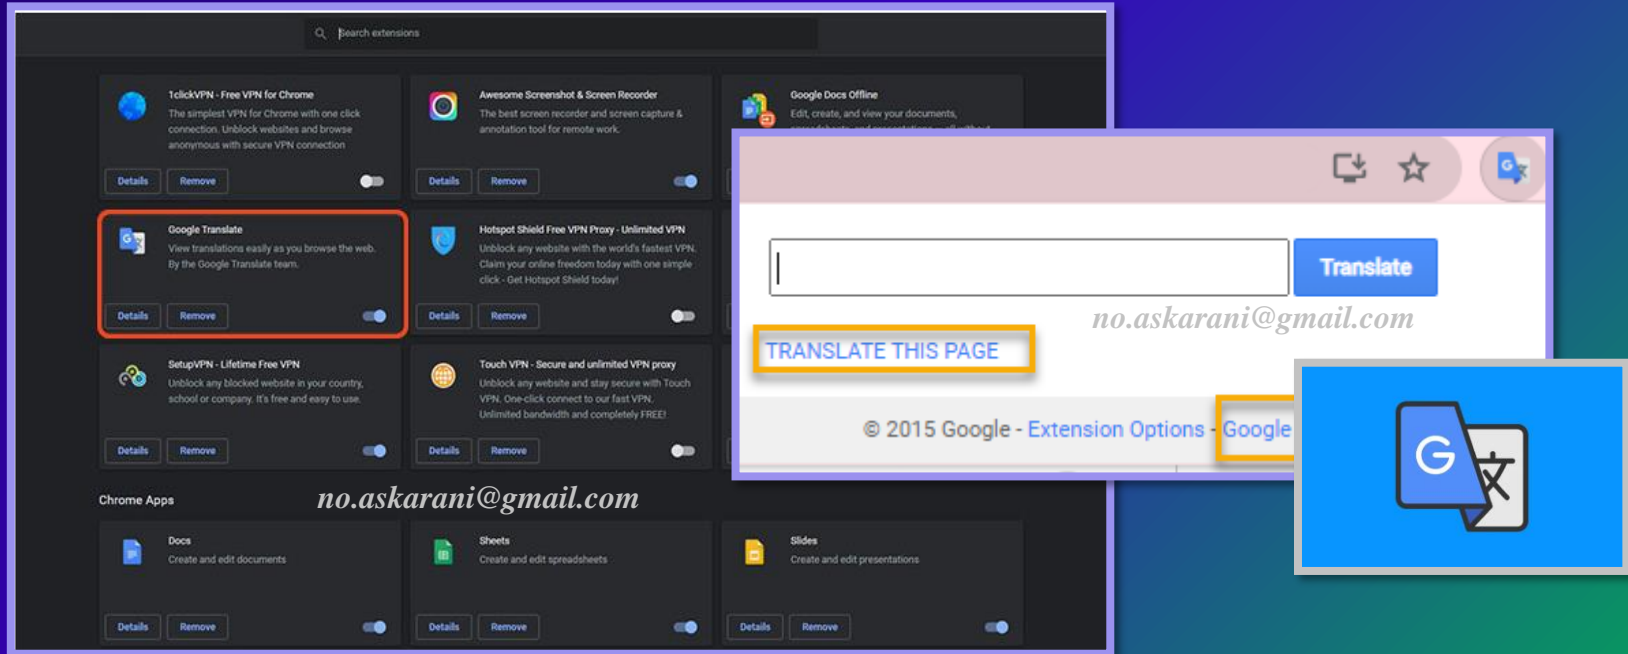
Search extensions

1clickVPN - Free VPN for Chrome
The simplest VPN for Chrome with one click connection. Unblock websites and browse anonymous with secure VPN connection
Details Remove

Awesome Screenshot & Screen Recorder
The best screen recorder and screen capture & annotation tool for remote work.
Details Remove

Google Docs Offline
Edit, create, and view your documents, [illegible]

Google Translate
View translations easily as you browse the web. By the Google Translate team.
Details Remove

Hotspot Shield Free VPN Proxy - Unlimited VPN
Unblock any website with the world's fastest VPN. Claim your online freedom today with one simple click - Get Hotspot Shield today!
Details Remove

SetupVPN - Lifetime Free VPN
Unblock any blocked website in your country, school or company. It's free and easy to use.
Details Remove

Touch VPN - Secure and unlimited VPN proxy
Unblock any website and stay secure with Touch VPN. One-click connect to our fast VPN. Unlimited bandwidth and completely FREE!
Details Remove

Chrome Apps
no.askarani@gmail.com

Docs
Create and edit documents
Details Remove

Sheets
Create and edit spreadsheets
Details Remove

Slides
Create and edit presentations
Details Remove

Translate
no.askarani@gmail.com
TRANSLATE THIS PAGE
© 2015 Google - Extension Options - Google